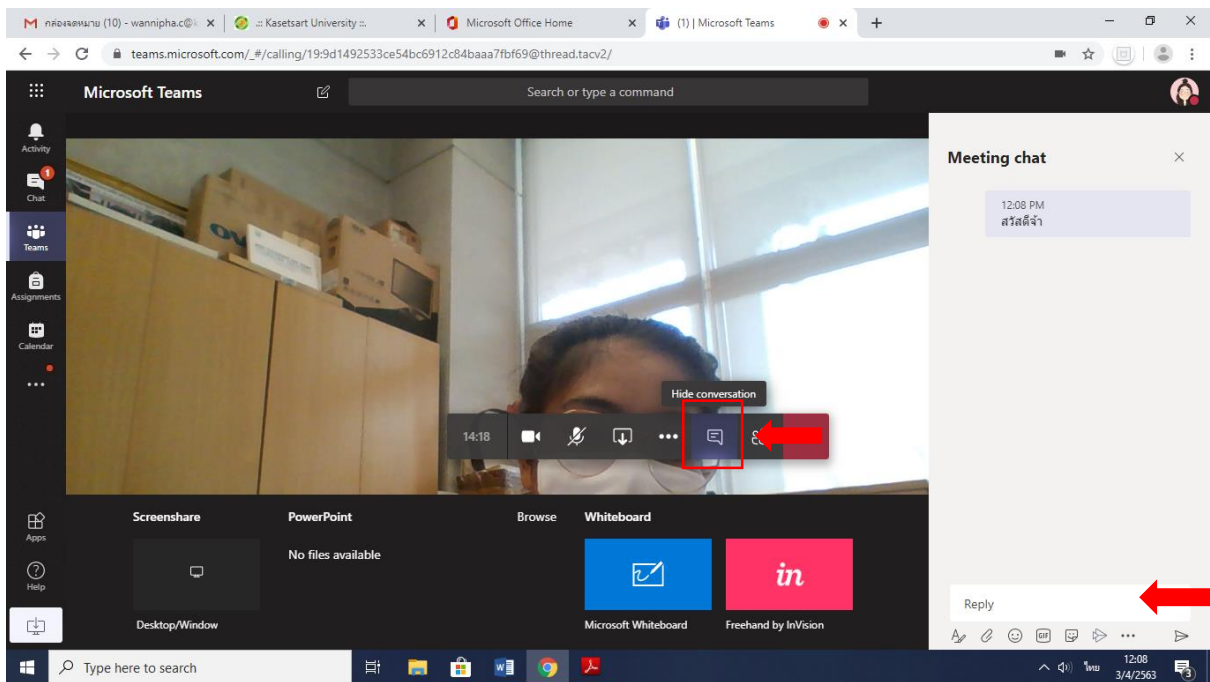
M กล่องจดหมาย (10) - wannipha.c@ ×
.:: Kasetsart University ::. ×
Microsoft Office Home ×
(1) | Microsoft Teams ×
+

teams.microsoft.com/_#/calling/19:9d1492533ce54bc6912c84baaa7fbf69@thread.tacv2/

Microsoft Teams
Search or type a command

Activity
1
Chat
Teams
Assignments
Calendar
...

Hide conversation
14:18

Screenshare
Desktop/Window
PowerPoint
No files available
Browse
Whiteboard
Microsoft Whiteboard
in
Freehand by InVision

Apps
Help

Meeting chat
12:08 PM
สวัสดีจ้า

Reply

Type here to search
ไทย
12:08
3/4/2563
3